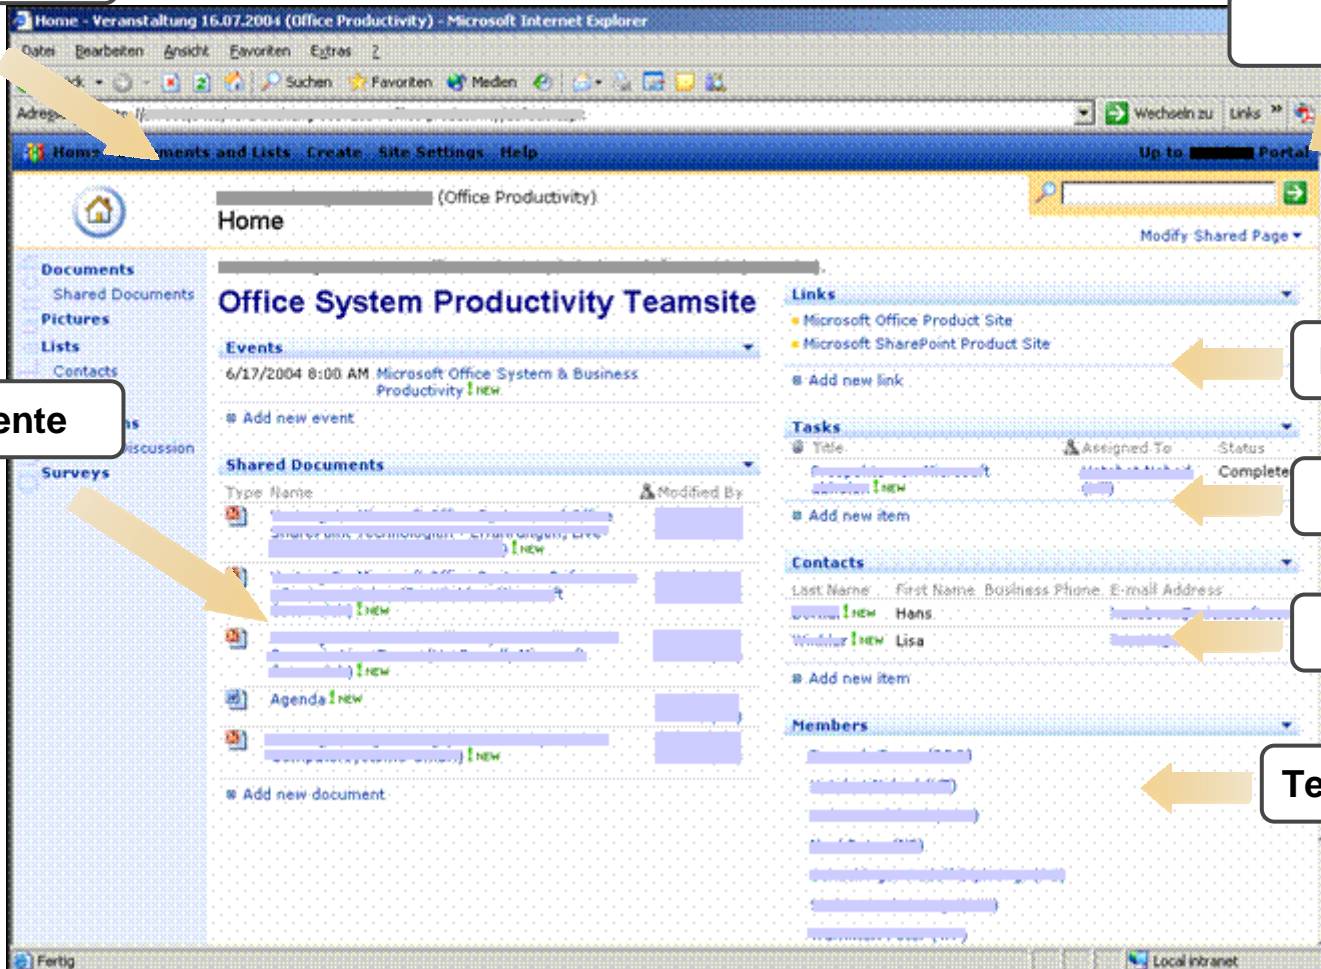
Home - Veranstaltung 16.07.2004 (Office Productivity) - Microsoft Internet Explorer

Datei Bearbeiten Ansicht Favoriten Extras ?

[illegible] Suchen Favoriten Medien

Adresse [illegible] Wechseln zu Links »

Home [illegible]ments and Lists Create Site Settings Help Up to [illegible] Portal

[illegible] (Office Productivity)
Home

Modify Shared Page ▾

Documents
Shared Documents
Pictures
Lists
Contacts
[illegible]s
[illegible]iscussion
Surveys

ente

Office System Productivity Teamsite

Events
6/17/2004 8:00 AM Microsoft Office System & Business Productivity ! NEW
Add new event

Shared Documents
Type Name Modified By
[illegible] ! NEW
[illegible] ! NEW
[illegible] ! NEW
Agenda ! NEW
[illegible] ! NEW
Add new document

Links
Microsoft Office Product Site
Microsoft SharePoint Product Site
Add new link

Tasks
Title Assigned To Status
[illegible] ! NEW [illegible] Complete
Add new item

Contacts
Last Name First Name Business Phone E-mail Address
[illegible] ! NEW Hans
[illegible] ! NEW Lisa
Add new item

Members
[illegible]

Te

Fertig Local intranet